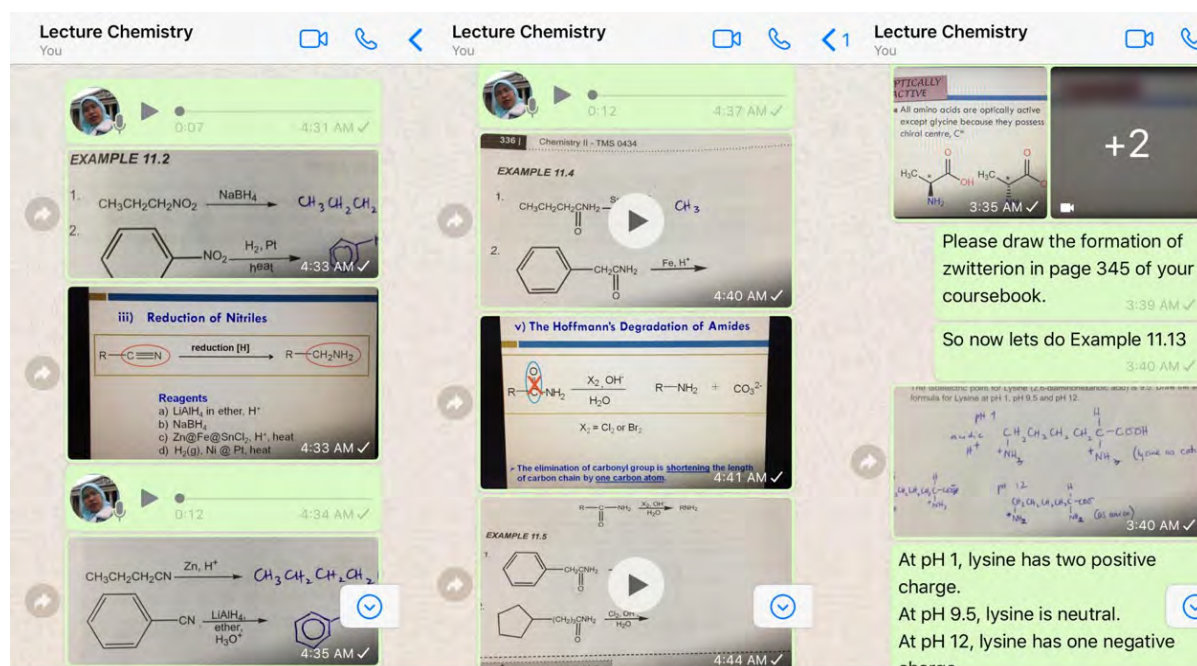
Lecture Chemistry
You

0:07 4:31 AM ✓

EXAMPLE 11.2

1. $CH_3CH_2CH_2NO_2 \xrightarrow{NaBH_4}$ $CH_3CH_2CH_2$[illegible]

2. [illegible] $-NO_2 \xrightarrow[heat]{H_2, Pt}$ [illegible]

4:33 AM ✓

iii) Reduction of Nitriles

$R-C\equiv N \xrightarrow{reduction\ [H]} R-CH_2NH_2$

Reagents
a) $LiAlH_4$ in ether, $H^+$
b) $NaBH_4$
c) $Zn@Fe@SnCl_2$, $H^+$, heat
d) $H_2(g)$, Ni @ Pt, heat

4:33 AM ✓

0:12 4:34 AM ✓

$CH_3CH_2CH_2CN \xrightarrow{Zn, H^+}$ $CH_3CH_2CH_2CH_2$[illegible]

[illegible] $-CN \xrightarrow[H_3O^+]{LiAlH_4, ether}$ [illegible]

4:35 AM ✓

Lecture Chemistry
You

0:12 4:37 AM ✓

336 | Chemistry II - TMS 0434

EXAMPLE 11.4

1. $CH_3CH_2CH_2CNH_2$ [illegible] $CH_3$

2. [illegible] $-CH_2CNH_2 \xrightarrow{Fe, H^+}$

4:40 AM ✓

v) The Hoffmann's Degradation of Amides

$R-C(=O)-NH_2 \xrightarrow[H_2O]{X_2, OH^-} R-NH_2 + CO_3^{2-}$

$X_2 = Cl_2$ or $Br_2$

The elimination of carbonyl group is shortening the length of carbon chain by one carbon atom.

4:41 AM ✓

$R-C(=O)-NH_2 \xrightarrow[H_2O]{X_2, OH^-} RNH_2$

EXAMPLE 11.5

1. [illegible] $-CH_2CNH_2$

2. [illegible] $-(CH_2)_2CNH_2 \xrightarrow[H_2O]{Cl_2, OH^-}$

4:44 AM ✓

Lecture Chemistry
You

OPTICALLY ACTIVE
All amino acids are optically active except glycine because they possess chiral centre, C*

3:35 AM ✓

+2

Please draw the formation of zwitterion in page 345 of your coursebook.
3:39 AM ✓

So now lets do Example 11.13
3:40 AM ✓

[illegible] formula for Lysine at pH 1, pH 9.5 and pH 12.

pH 1 acidic $H^+$ $CH_2CH_2CH_2CH_2C-COOH$ $^+NH_3$ $^+NH_3$ (lysine no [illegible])
pH 12 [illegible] (basic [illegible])

3:40 AM ✓

At pH 1, lysine has two positive charge.
At pH 9.5, lysine is neutral.
At pH 12, lysine has one negative